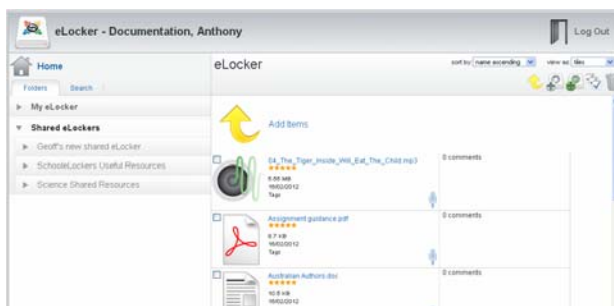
eLocker - Documentation, Anthony

Log Out

Home

Folders Search

My eLocker

Shared eLockers

Geoff's new shared eLocker

SchooleLockers Useful Resources

Science Shared Resources

eLocker

sort by: name ascending

view as: tiles

Add Items

04_The_Tiger_Inside_Will_Eat_The_Child.mp3
★★★★★
5.58 MB
16/02/2012
Tags:

0 comments

Assignment guidance.pdf
★★★★★
6.7 KB
16/02/2012
Tags:

0 comments

Australian Authors.doc
★★★★★
10.5 KB
16/02/2012

0 comments